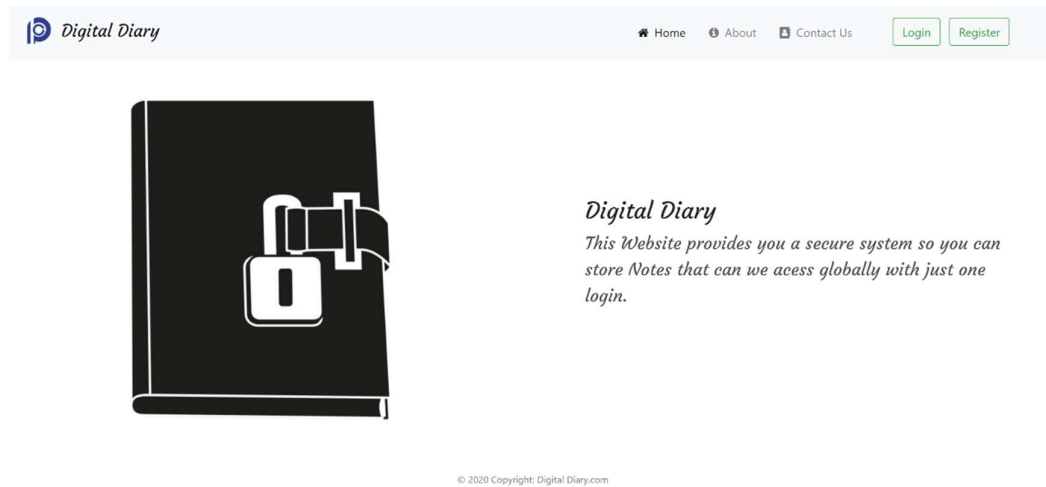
Digital Diary

Home About Contact Us Login Register

Digital Diary

This Website provides you a secure system so you can store Notes that can we acess globally with just one login.

© 2020 Copyright: Digital Diary.com